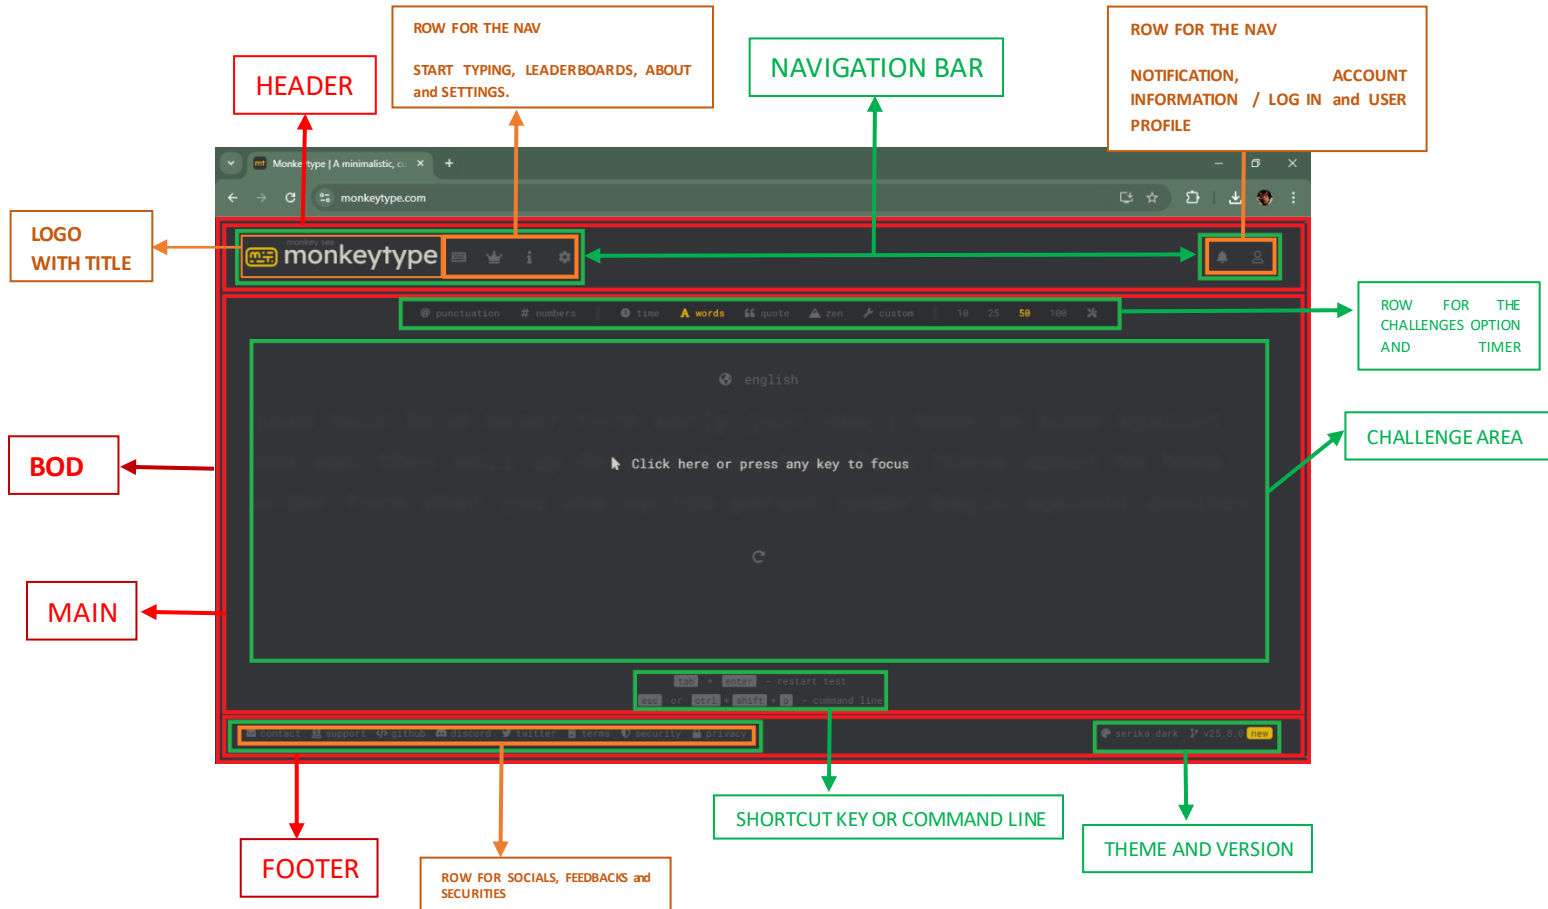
ROW FOR THE NAV

START TYPING, LEADERBOARDS, ABOUT and SETTINGS.

NAVIGATION BAR

ROW FOR THE NAV

NOTIFICATION, ACCOUNT INFORMATION / LOG IN and USER PROFILE

HEADER

LOGO WITH TITLE

Monkeytype | A minimalistic, c ×

monkeytype.com

monkey see
monkeytype

@ punctuation # numbers time A words quote zen custom 10 25 50 100

ROW FOR THE CHALLENGES OPTION AND TIMER

english

BOD

Click here or press any key to focus

CHALLENGE AREA

MAIN

tab + enter - restart test
esc or ctrl + shift + p - command line

contact support github discord twitter terms security privacy

serika dark v25.0.0 new

SHORTCUT KEY OR COMMAND LINE

THEME AND VERSION

FOOTER

ROW FOR SOCIALS, FEEDBACKS and SECURITIES